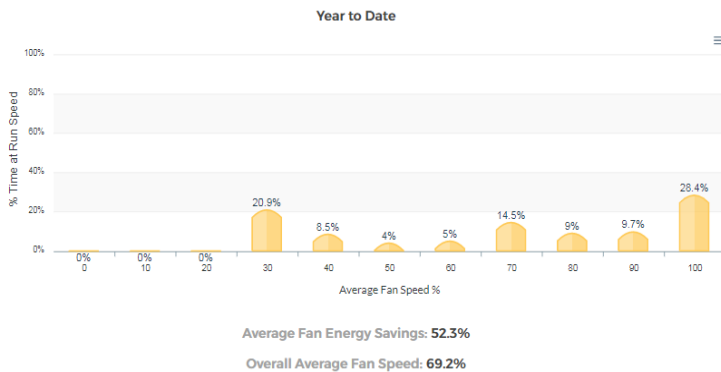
Year to Date

≡

100%
80%
60%
40%
20%
0%

% Time at Run Speed

0%
0%
0%
20.9%
8.5%
4%
5%
14.5%
9%
9.7%
28.4%

0
10
20
30
40
50
60
70
80
90
100

Average Fan Speed %

Average Fan Energy Savings: 52.3%

Overall Average Fan Speed: 69.2%